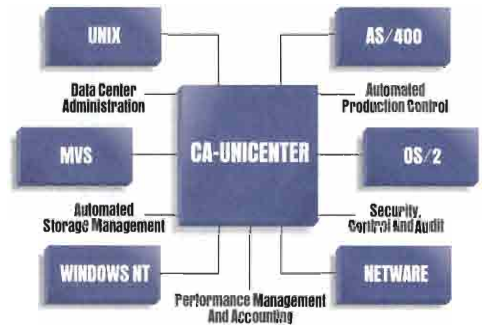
UNIX

AS/400

Data Center Administration

Automated Production Control

MVS

CA-UNICENTER

OS/2

Automated Storage Management

Security, Control And Audit

WINDOWS NT

NETWARE

Performance Management And Accounting